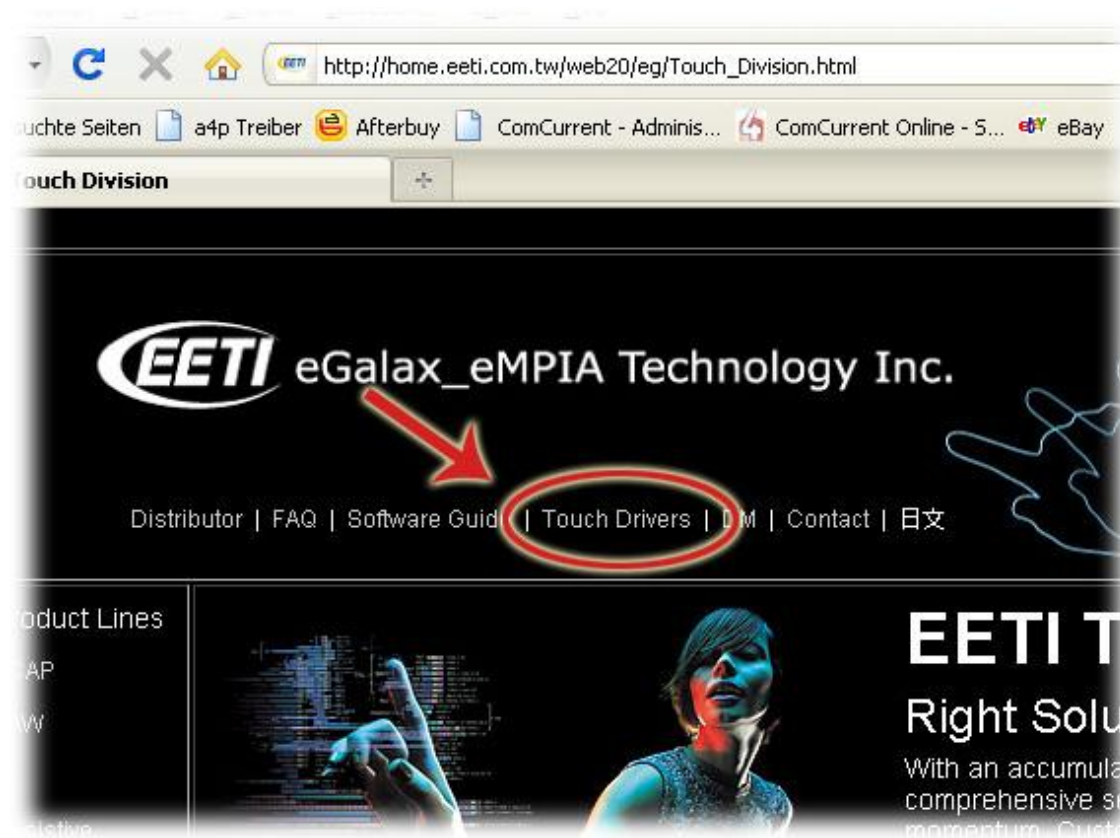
http://home.eeti.com.tw/web20/eg/Touch_Division.html

uchte Seiten a4p Treiber Afterbuy ComCurrent - Adminis... ComCurrent Online - S... eBay

ouch Division

EETI eGalax_eMPIA Technology Inc.

Distributor | FAQ | Software Guid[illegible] | Touch Drivers | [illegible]M | Contact | 日文

oduct Lines

AP

W

EETI T

Right Solu

With an accumula
comprehensive s
momentum. Cus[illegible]